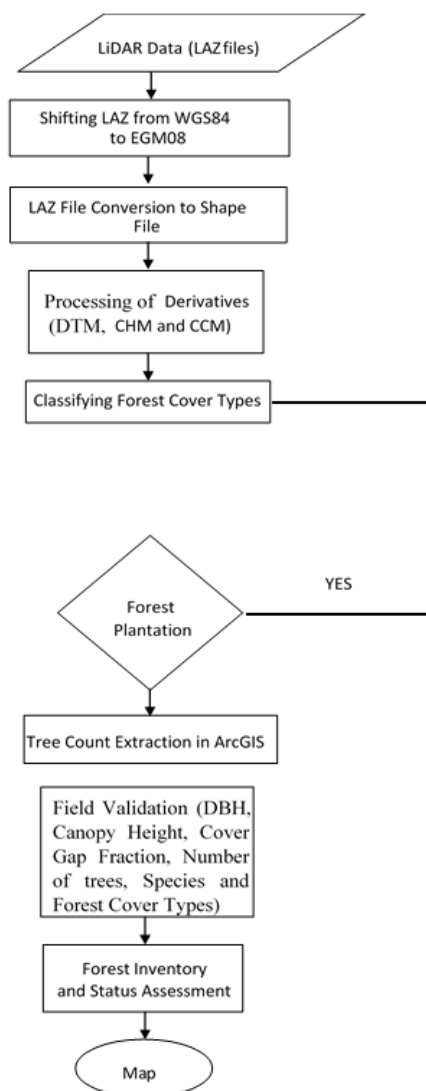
LiDAR Data (LAZ files)

Shifting LAZ from WGS84 to EGM08

LAZ File Conversion to Shape File

Processing of Derivatives (DTM, CHM and CCM)

Classifying Forest Cover Types

Forest Plantation

YES

Tree Count Extraction in ArcGIS

Field Validation (DBH, Canopy Height, Cover Gap Fraction, Number of trees, Species and Forest Cover Types)

Forest Inventory and Status Assessment

Map